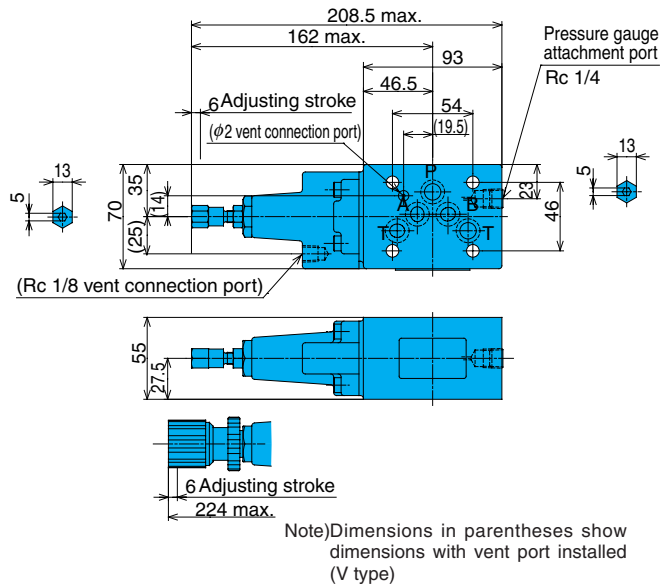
208.5 max.
162 max.
93
Pressure gauge attachment port
Rc 1/4
46.5
54
(19.5)
6 Adjusting stroke
($\phi$2 vent connection port)
13
5
35
70
(14)
(25)
P
A
B
T
T
23
46
13
5
(Rc 1/8 vent connection port)
55
27.5
6 Adjusting stroke
224 max.
Note)Dimensions in parentheses show dimensions with vent port installed (V type)